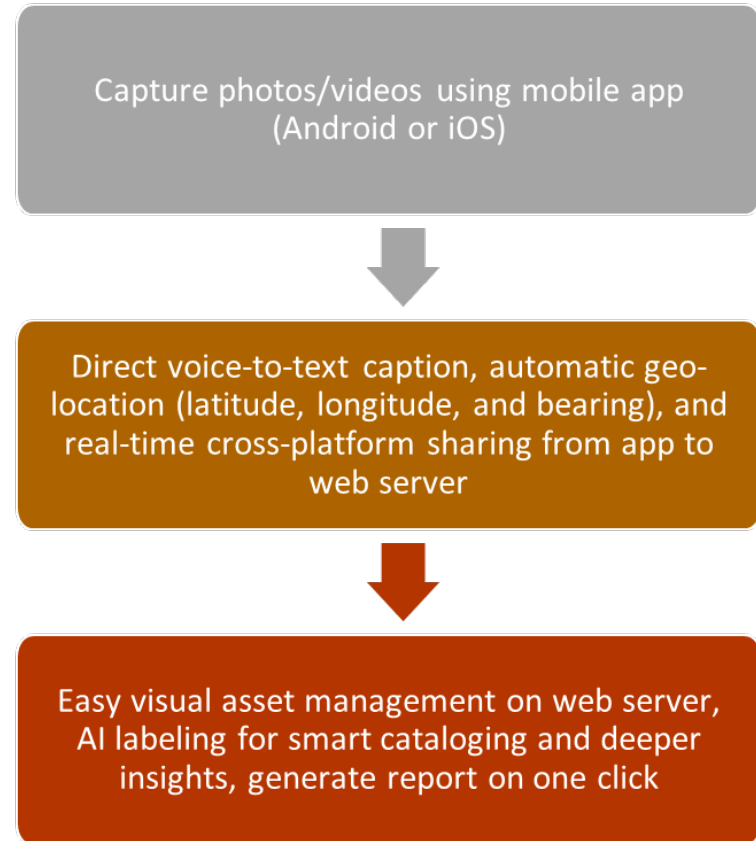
Capture photos/videos using mobile app (Android or iOS)

Direct voice-to-text caption, automatic geolocation (latitude, longitude, and bearing), and real-time cross-platform sharing from app to web server

Easy visual asset management on web server, AI labeling for smart cataloging and deeper insights, generate report on one click